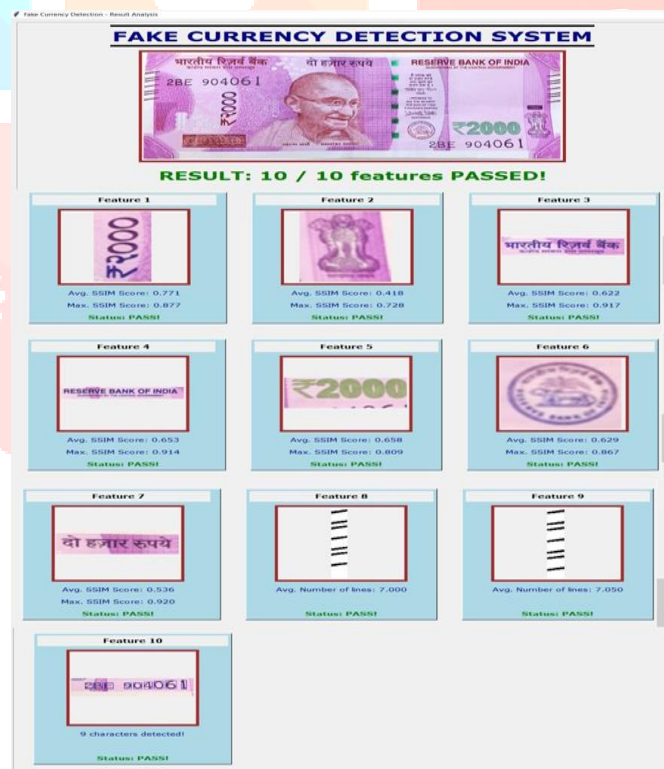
Fake Currency Detection - Result Analysis

FAKE CURRENCY DETECTION SYSTEM

भारतीय रिज़र्व बैंक दो हज़ार रुपये RESERVE BANK OF INDIA
2BE 904061
₹2000
₹2000
2BE 904061

RESULT: 10 / 10 features PASSED!

Feature 1
₹2000
Avg. SSIM Score: 0.771
Max. SSIM Score: 0.877
Status: PASS!

Feature 2
Avg. SSIM Score: 0.418
Max. SSIM Score: 0.728
Status: PASS!

Feature 3
भारतीय रिज़र्व बैंक
Avg. SSIM Score: 0.622
Max. SSIM Score: 0.917
Status: PASS!

Feature 4
RESERVE BANK OF INDIA
Avg. SSIM Score: 0.653
Max. SSIM Score: 0.914
Status: PASS!

Feature 5
₹2000
Avg. SSIM Score: 0.658
Max. SSIM Score: 0.809
Status: PASS!

Feature 6
Avg. SSIM Score: 0.629
Max. SSIM Score: 0.867
Status: PASS!

Feature 7
दो हज़ार रुपये
Avg. SSIM Score: 0.536
Max. SSIM Score: 0.920
Status: PASS!

Feature 8
Avg. Number of lines: 7.000
Status: PASS!

Feature 9
Avg. Number of lines: 7.050
Status: PASS!

Feature 10
2BE 904061
9 characters detected!
Status: PASS!